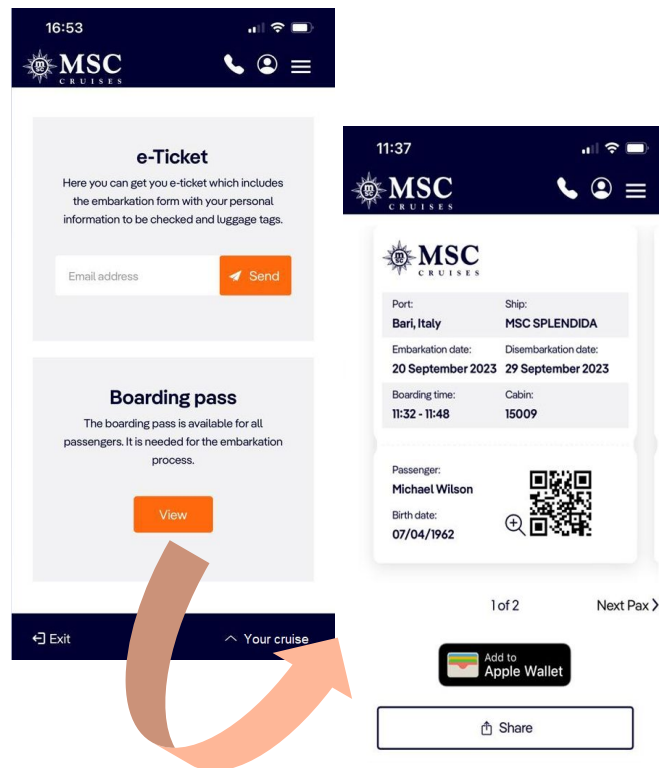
16:53

MSC CRUISES

e-Ticket

Here you can get you e-ticket which includes the embarkation form with your personal information to be checked and luggage tags.

Email address

Send

Boarding pass

The boarding pass is available for all passengers. It is needed for the embarkation process.

View

Exit

Your cruise

11:37

MSC CRUISES

MSC CRUISES

| Port: | Ship: |
|---|---|
| Bari, Italy | MSC SPLENDIDA |
| Embarkation date: | Disembarkation date: |
| 20 September 2023 | 29 September 2023 |
| Boarding time: | Cabin: |
| 11:32 - 11:48 | 15009 |

Passenger:
Michael Wilson
Birth date:
07/04/1962

1 of 2

Next Pax

Add to Apple Wallet

Share